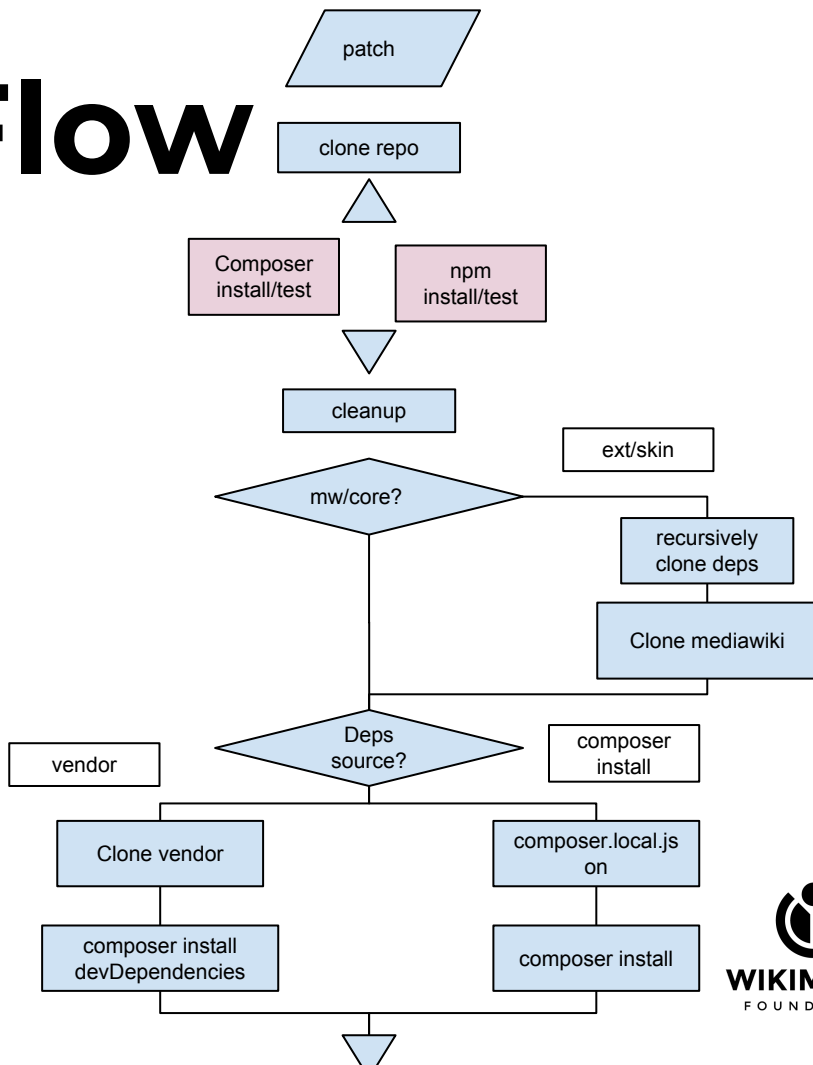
flow

patch

clone repo

Composer install/test

npm install/test

cleanup

ext/skin

mw/core?

recursively clone deps

Clone mediawiki

vendor

Deps source?

composer install

Clone vendor

composer.local.json

composer install devDependencies

composer install

WIKIM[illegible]
FOUND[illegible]